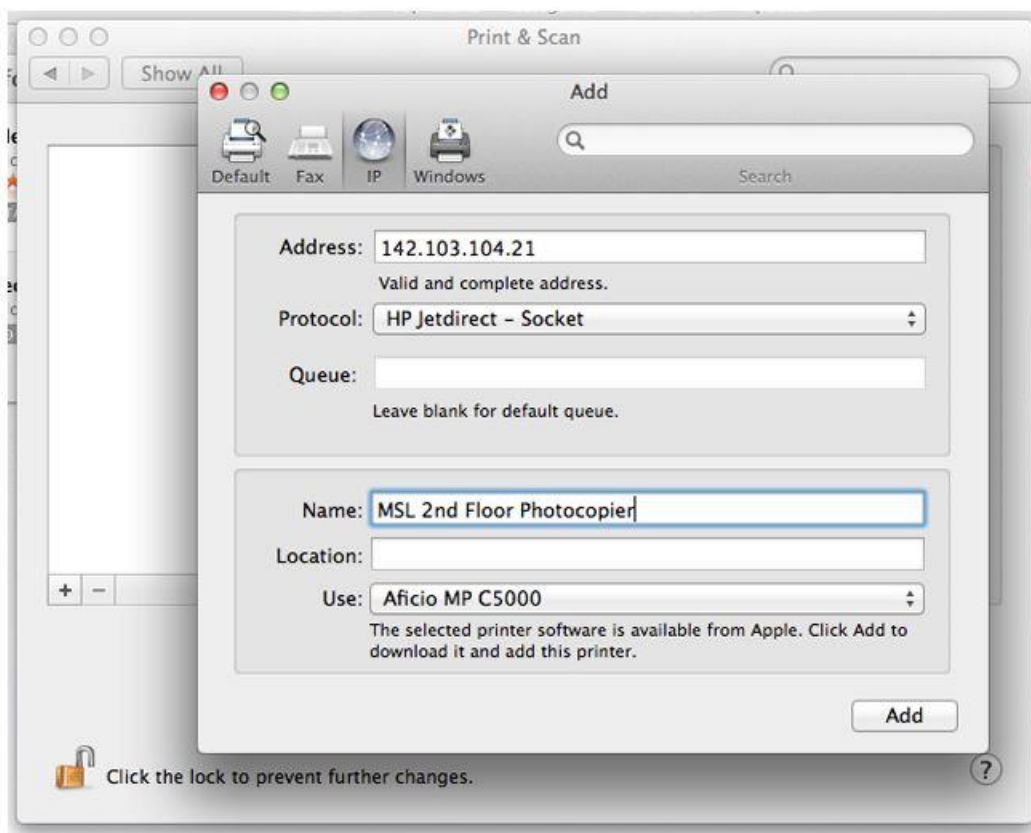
Print & Scan

Show All

Add

Default Fax IP Windows

Search

Address: 142.103.104.21

Valid and complete address.

Protocol: HP Jetdirect – Socket

Queue:

Leave blank for default queue.

Name: MSL 2nd Floor Photocopier

Location:

Use: Aficio MP C5000

The selected printer software is available from Apple. Click Add to download it and add this printer.

Add

+ −

Click the lock to prevent further changes.

?